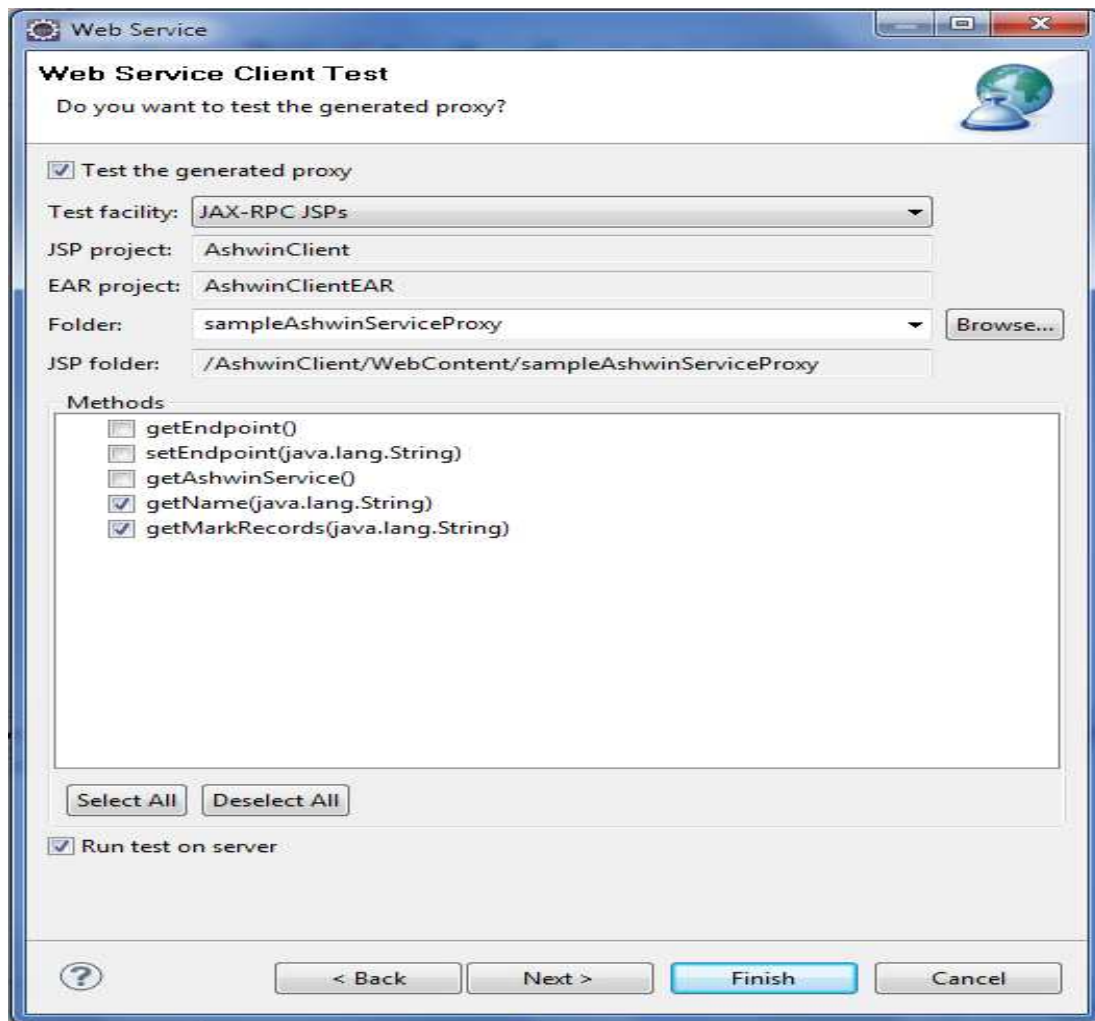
Web Service

Web Service Client Test

Do you want to test the generated proxy?

Test the generated proxy

Test facility: JAX-RPC JSPs

JSP project: AshwinClient

EAR project: AshwinClientEAR

Folder: sampleAshwinServiceProxy

Browse...

JSP folder: /AshwinClient/WebContent/sampleAshwinServiceProxy

Methods

getEndpoint()
setEndpoint(java.lang.String)
getAshwinService()
getName(java.lang.String)
getMarkRecords(java.lang.String)

Select All

Deselect All

Run test on server

?

< Back

Next >

Finish

Cancel